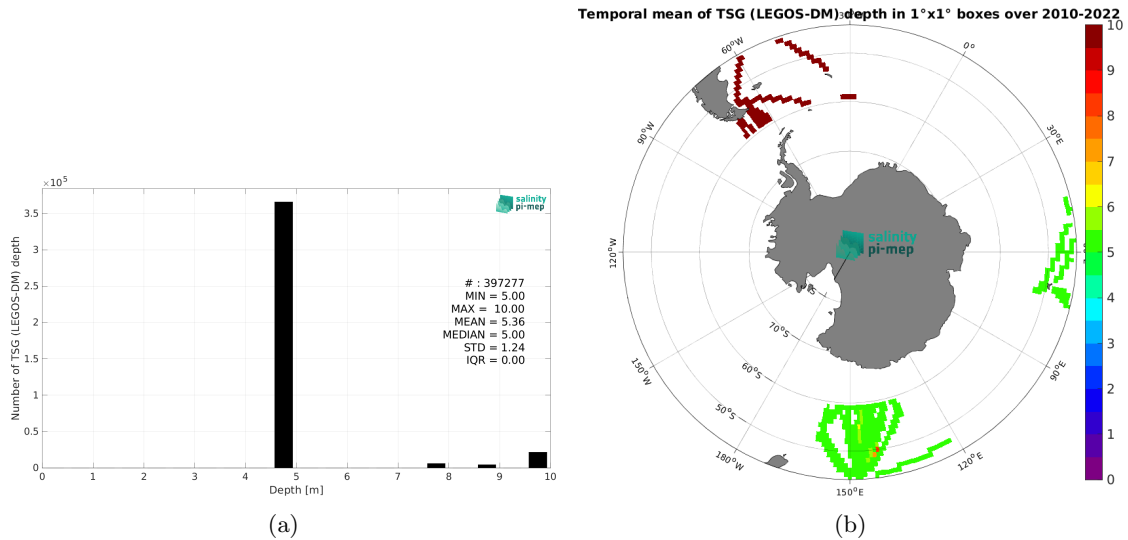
$\times 10^5$

3.5

3

2.5

2

1.5

1

0.5

0

Number of TSG (LEGOS-DM) depth

0 1 2 3 4 5 6 7 8 9 10

Depth [m]

salinity pi-mep

# : 397277
MIN = 5.00
MAX = 10.00
MEAN = 5.36
MEDIAN = 5.00
STD = 1.24
IQR = 0.00

(a)

Temporal mean of TSG (LEGOS-DM) depth in 1°x1° boxes over 2010-2022

30°W

60°W

0°

90°W

30°E

120°W

60°E

150°W

90°E

180°W

120°E

150°E

70°S

60°S

50°S

salinity pi-mep

10
9
8
7
6
5
4
3
2
1
0

(b)